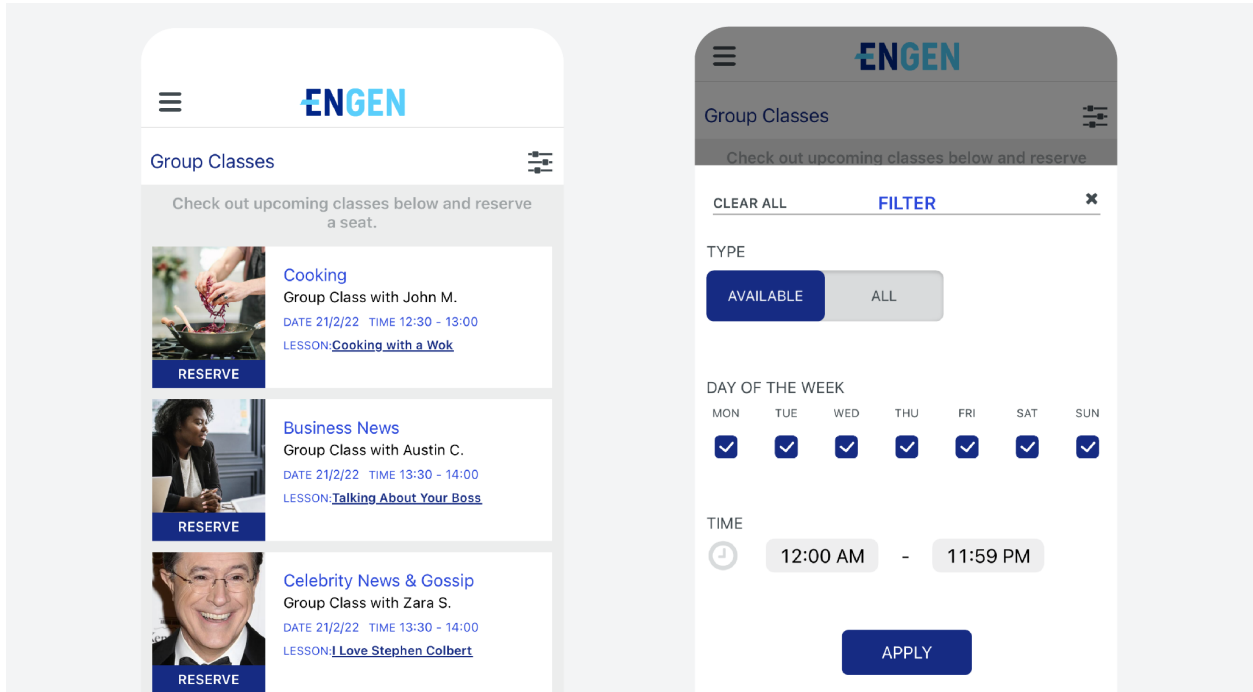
ENGEN

Group Classes

Check out upcoming classes below and reserve a seat.

Cooking
Group Class with John M.
DATE 21/2/22 TIME 12:30 - 13:00
LESSON: Cooking with a Wok
RESERVE

Business News
Group Class with Austin C.
DATE 21/2/22 TIME 13:30 - 14:00
LESSON: Talking About Your Boss
RESERVE

Celebrity News & Gossip
Group Class with Zara S.
DATE 21/2/22 TIME 13:30 - 14:00
LESSON: I Love Stephen Colbert
RESERVE

ENGEN

Group Classes

Check out upcoming classes below and reserve

CLEAR ALL FILTER ✖

TYPE
AVAILABLE ALL

DAY OF THE WEEK
MON TUE WED THU FRI SAT SUN

TIME
12:00 AM - 11:59 PM

APPLY